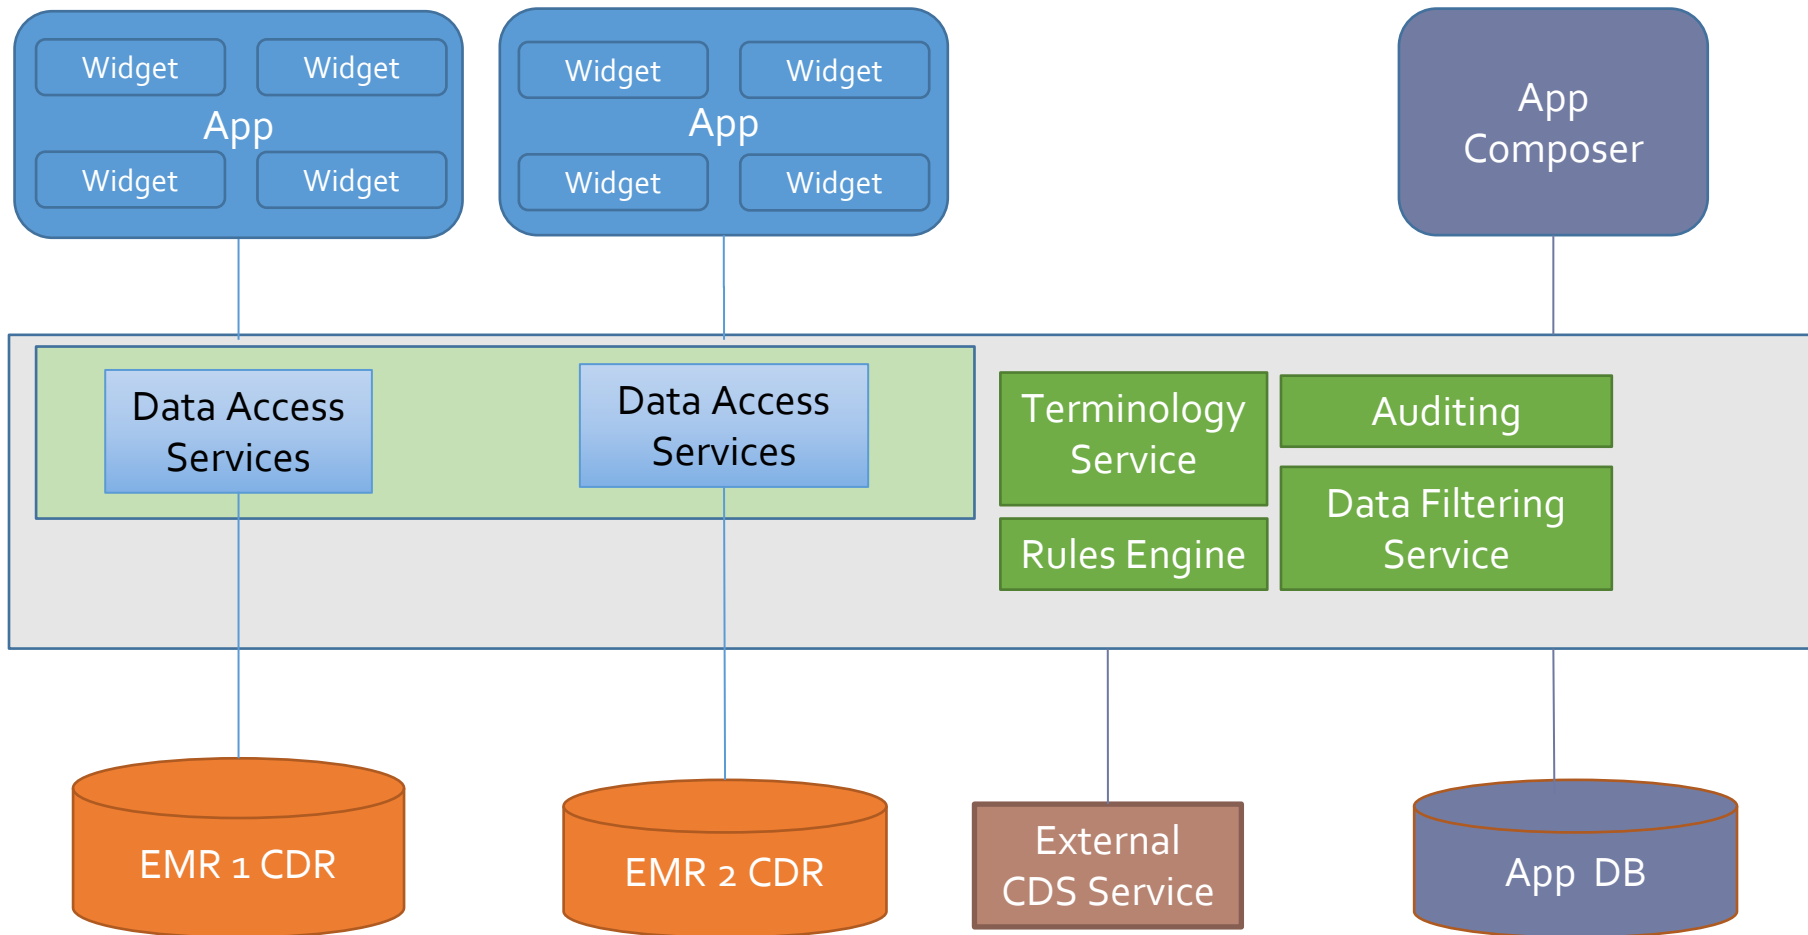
Widget Widget
App
Widget Widget

Widget Widget
App
Widget Widget

App Composer

Data Access Services

Data Access Services

Terminology Service

Auditing

Rules Engine

Data Filtering Service

EMR 1 CDR

EMR 2 CDR

External CDS Service

App DB